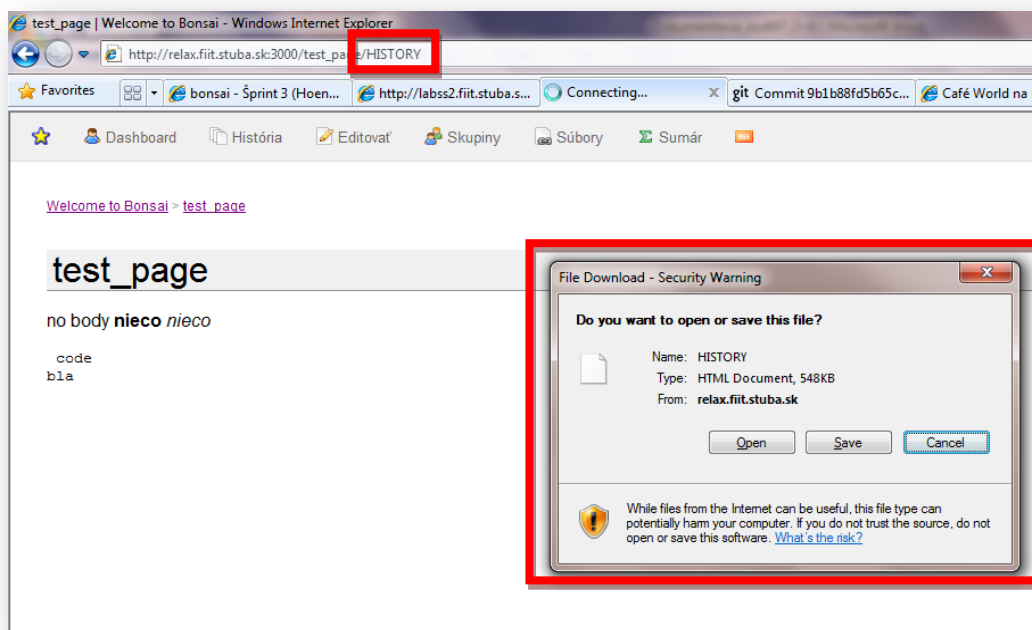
test_page | Welcome to Bonsai - Windows Internet Explorer

http://relax.fiit.stuba.sk:3000/test_page/HISTORY

Favorites | bonsai - Šprint 3 (Hoen... | http://labss2.fiit.stuba.s... | Connecting... | git Commit 9b1b88fd5b65c... | Café World na

Dashboard | História | Editovať | Skupiny | Súbory | Sumár

Welcome to Bonsai > test_page

test_page

no body **nieco** *nieco*

code
bla

File Download - Security Warning

Do you want to open or save this file?

Name: HISTORY
Type: HTML Document, 548KB
From: relax.fiit.stuba.sk

Open | Save | Cancel

While files from the Internet can be useful, this file type can potentially harm your computer. If you do not trust the source, do not open or save this software. What's the risk?